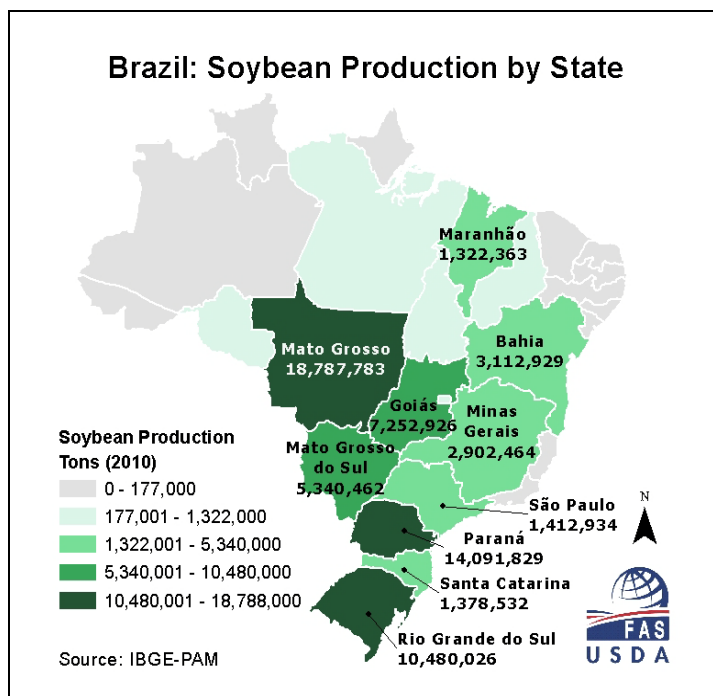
Brazil: Soybean Production by State

Maranhão
1,322,363

Mato Grosso
18,787,783

Bahia
3,112,929

Goiás
7,252,926

Minas Gerais
2,902,464

Mato Grosso do Sul
5,340,462

São Paulo
1,412,934

Paraná
14,091,829

Santa Catarina
1,378,532

Rio Grande do Sul
10,480,026

Soybean Production
Tons (2010)

0 - 177,000
177,001 - 1,322,000
1,322,001 - 5,340,000
5,340,001 - 10,480,000
10,480,001 - 18,788,000

Source: IBGE-PAM

N

FAS
USDA